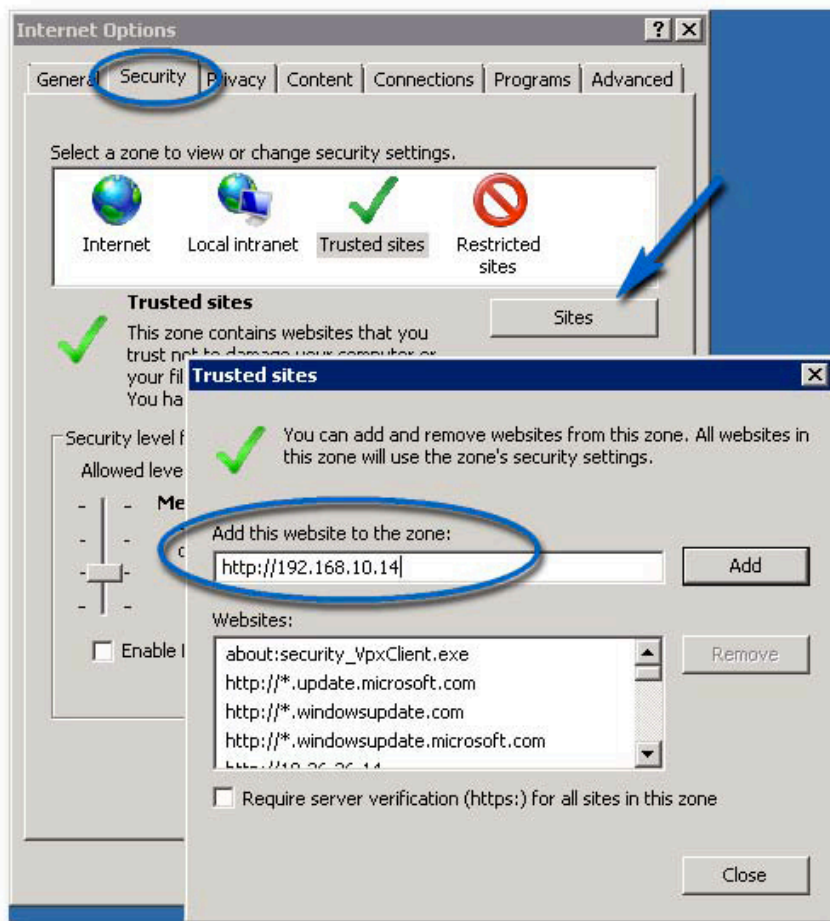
Internet Options

General | Security | Privacy | Content | Connections | Programs | Advanced

Select a zone to view or change security settings.

Internet
Local intranet
Trusted sites
Restricted sites

Trusted sites

This zone contains websites that you trust not to damage your computer or your fil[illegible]
You ha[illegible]

Sites

Security level f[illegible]
Allowed leve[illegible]
Me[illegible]

Enable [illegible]

Trusted sites

You can add and remove websites from this zone. All websites in this zone will use the zone's security settings.

Add this website to the zone:
http://192.168.10.14
Add

Websites:
about:security_VpxClient.exe
http://*.update.microsoft.com
http://*.windowsupdate.com
http://*.windowsupdate.microsoft.com
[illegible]

Remove

Require server verification (https:) for all sites in this zone

Close